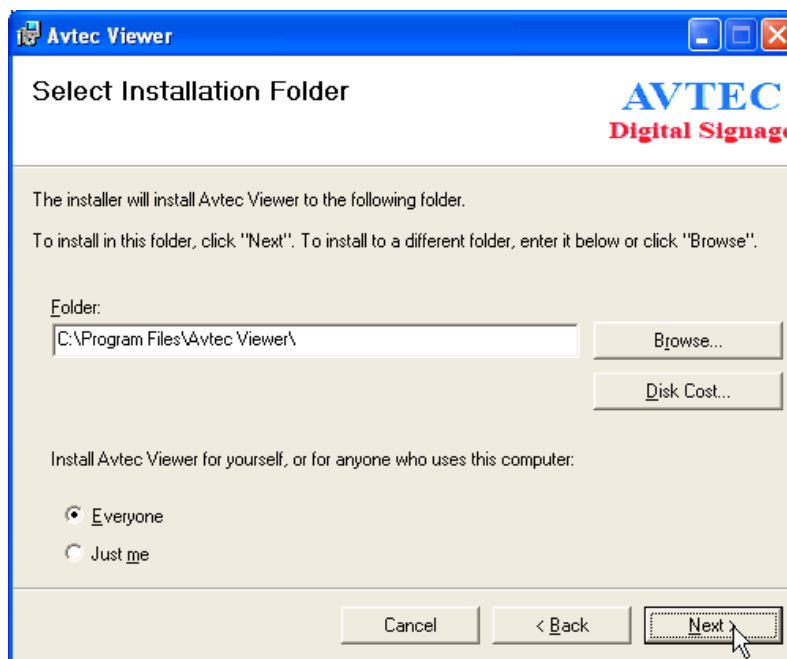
Avtec Viewer

Select Installation Folder

AVTEC
Digital Signage

The installer will install Avtec Viewer to the following folder.

To install in this folder, click "Next". To install to a different folder, enter it below or click "Browse".

Folder:
C:\Program Files\Avtec Viewer\

Browse...

Disk Cost...

Install Avtec Viewer for yourself, or for anyone who uses this computer:

Everyone
Just me

Cancel
< Back
Next >